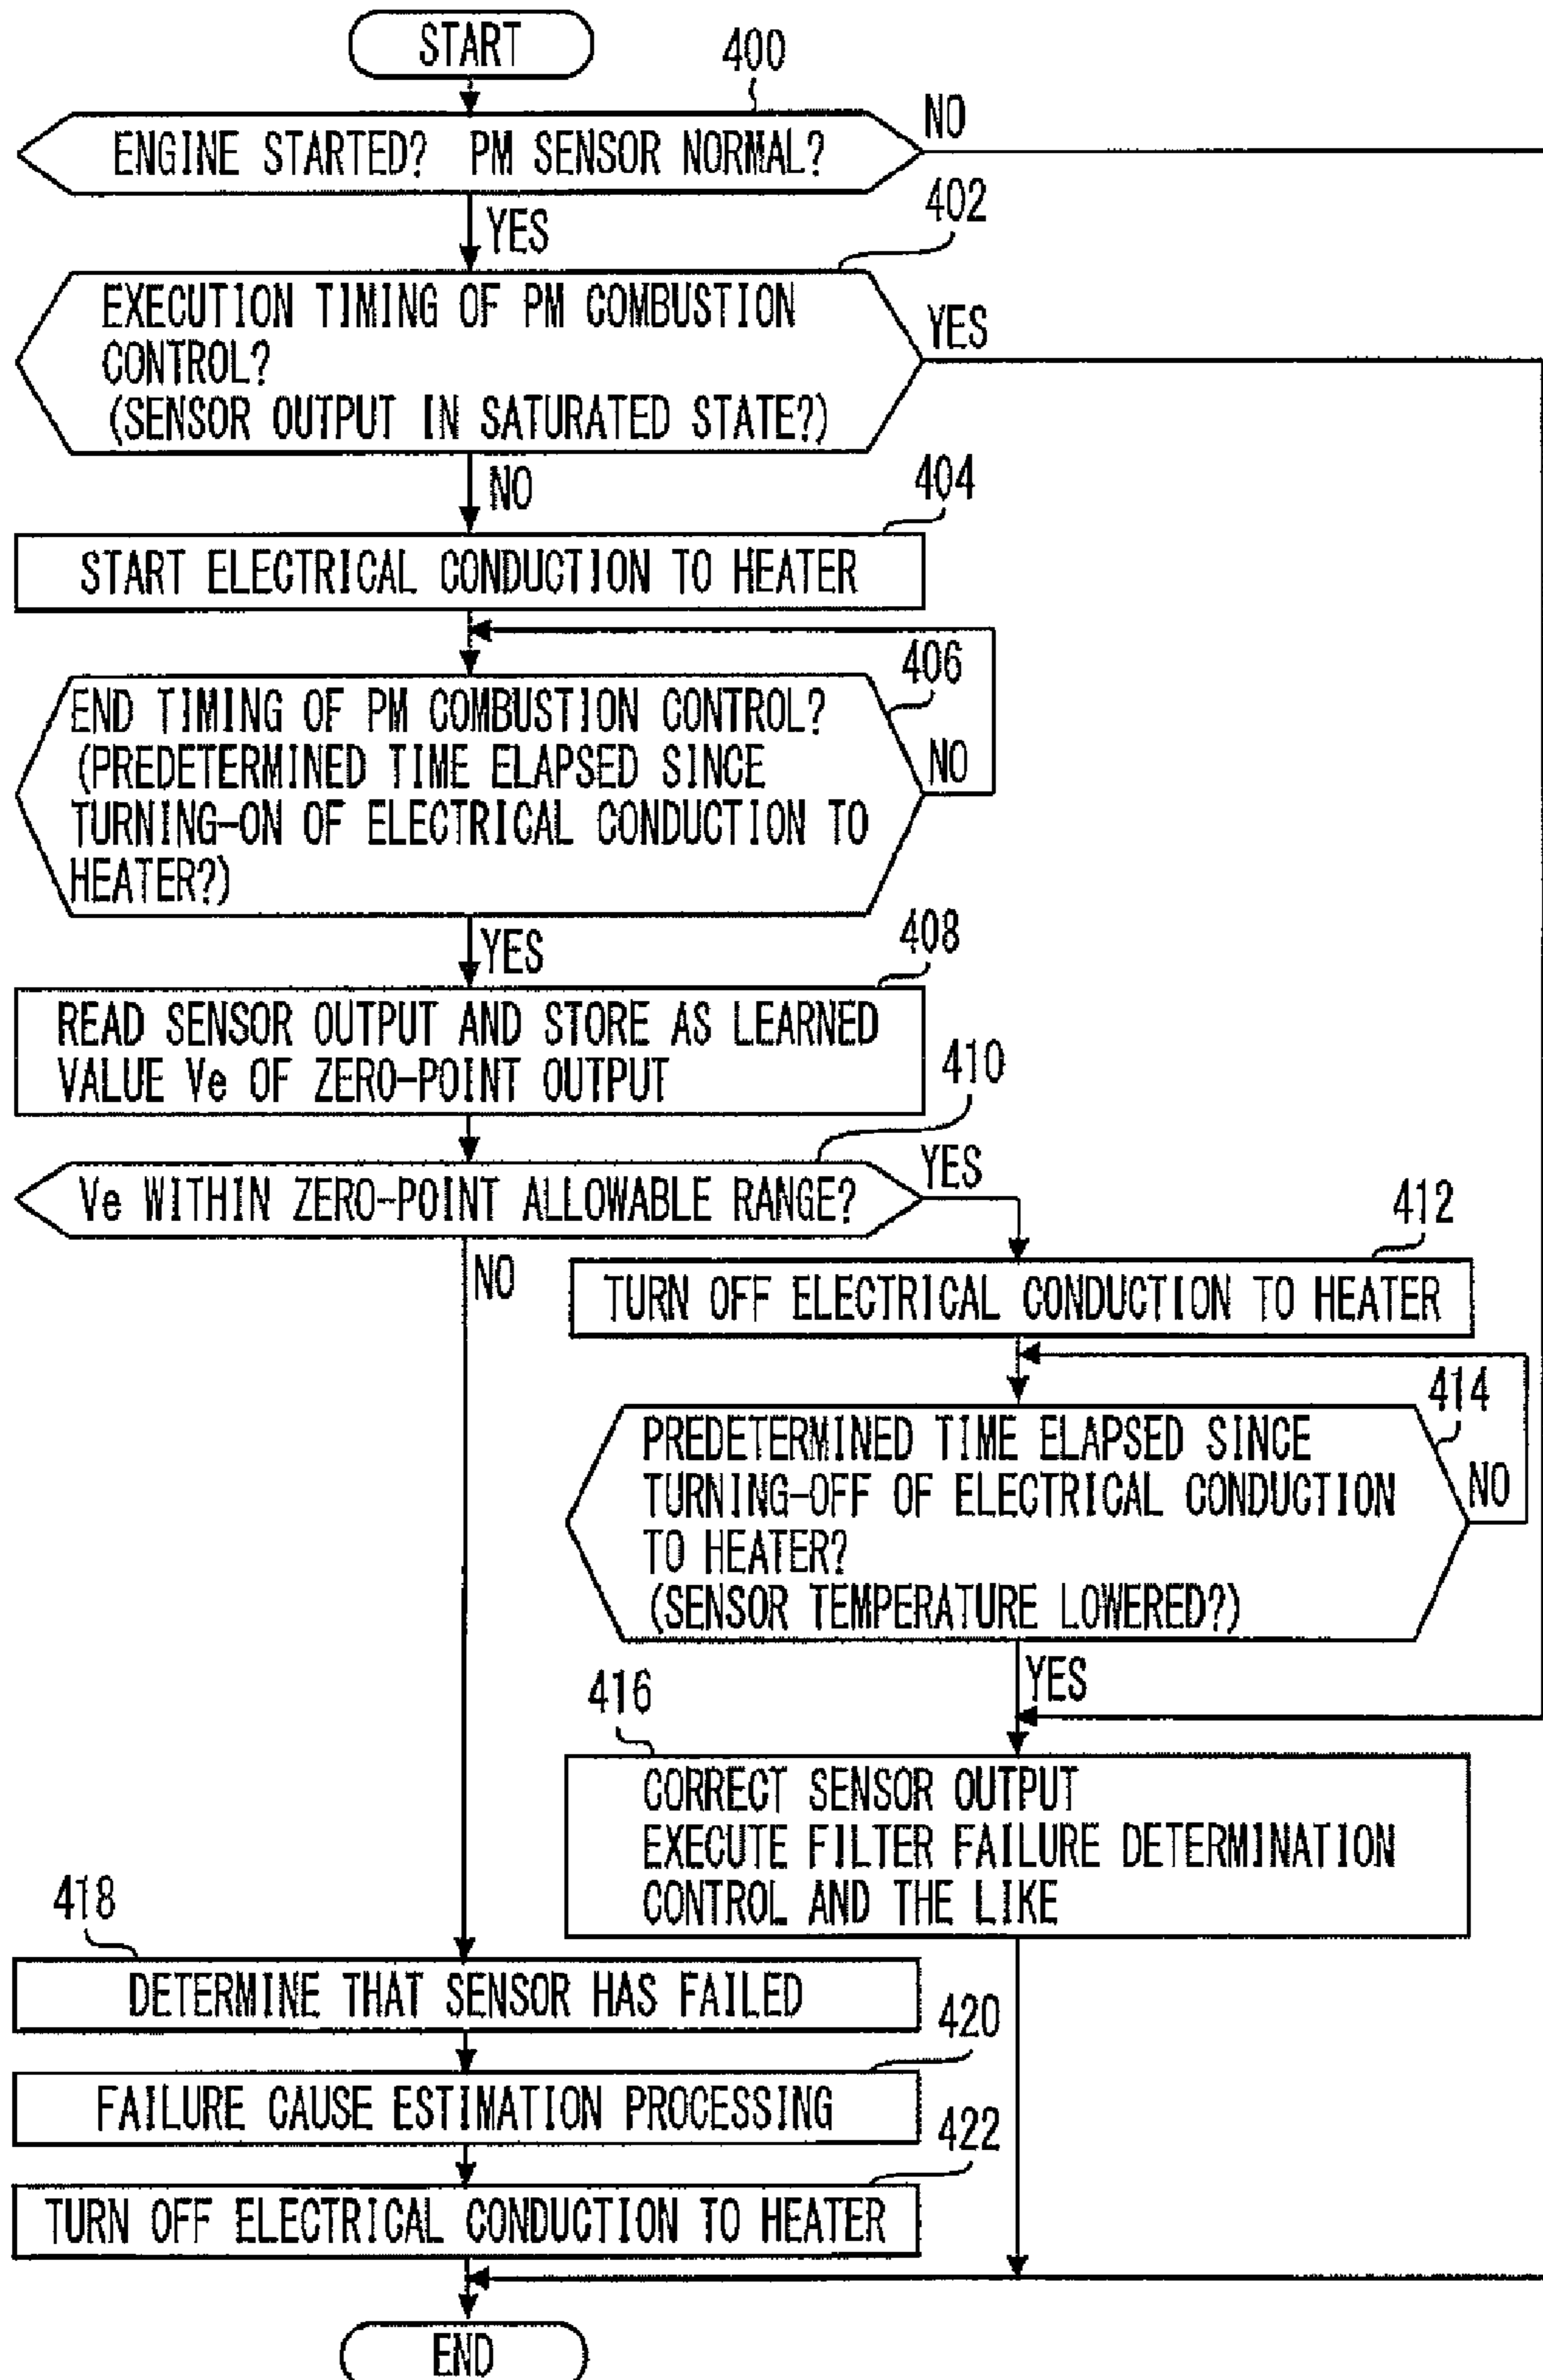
START

400

ENGINE STARTED? PM SENSOR NORMAL?

NO

YES

402

EXECUTION TIMING OF PM COMBUSTION CONTROL?
(SENSOR OUTPUT IN SATURATED STATE?)

YES

NO

404

START ELECTRICAL CONDUCTION TO HEATER

406

END TIMING OF PM COMBUSTION CONTROL?
(PREDETERMINED TIME ELAPSED SINCE TURNING-ON OF ELECTRICAL CONDUCTION TO HEATER?)

NO

YES

408

READ SENSOR OUTPUT AND STORE AS LEARNED VALUE Ve OF ZERO-POINT OUTPUT

410

Ve WITHIN ZERO-POINT ALLOWABLE RANGE?

YES

NO

412

TURN OFF ELECTRICAL CONDUCTION TO HEATER

414

PREDETERMINED TIME ELAPSED SINCE TURNING-OFF OF ELECTRICAL CONDUCTION TO HEATER?
(SENSOR TEMPERATURE LOWERED?)

NO

YES

416

CORRECT SENSOR OUTPUT
EXECUTE FILTER FAILURE DETERMINATION CONTROL AND THE LIKE

418

DETERMINE THAT SENSOR HAS FAILED

420

FAILURE CAUSE ESTIMATION PROCESSING

422

TURN OFF ELECTRICAL CONDUCTION TO HEATER

END